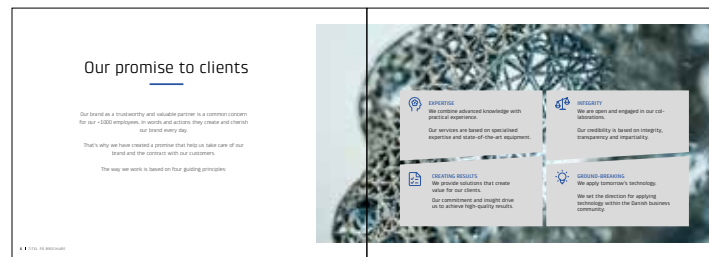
Our promise to clients

Our brand as a trustworthy and valuable partner is a common concern for our ~1000 employees. In words and actions they create and cherish our brand every day.

That's why we have created a promise that help us take care of our brand and the contract with our customers.

The way we work is based on four guiding principles:

6 | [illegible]

EXPERTISE
We combine advanced knowledge with practical experience.

Our services are based on specialised expertise and state-of-the-art equipment.

INTEGRITY
We are open and engaged in our collaborations.

Our credibility is based on integrity, transparency and impartiality.

CREATING RESULTS
We provide solutions that create value for our clients.

Our commitment and insight drive us to achieve high-quality results.

GROUND-BREAKING
We apply tomorrow's technology.

We set the direction for applying technology within the Danish business community.